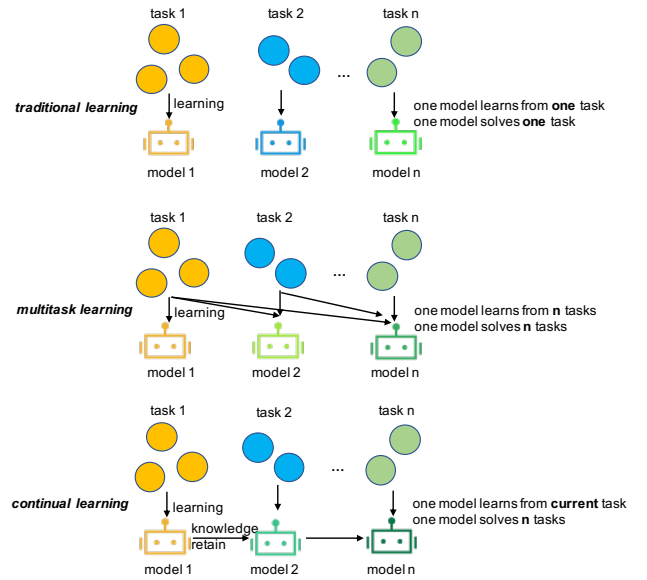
task 1
task 2
task n
...
traditional learning
learning
one model learns from **one** task
one model solves **one** task
model 1
model 2
model n

task 1
task 2
task n
...
multitask learning
learning
one model learns from **n** tasks
one model solves **n** tasks
model 1
model 2
model n

task 1
task 2
task n
...
continual learning
learning
knowledge retain
one model learns from **current** task
one model solves **n** tasks
model 1
model 2
model n